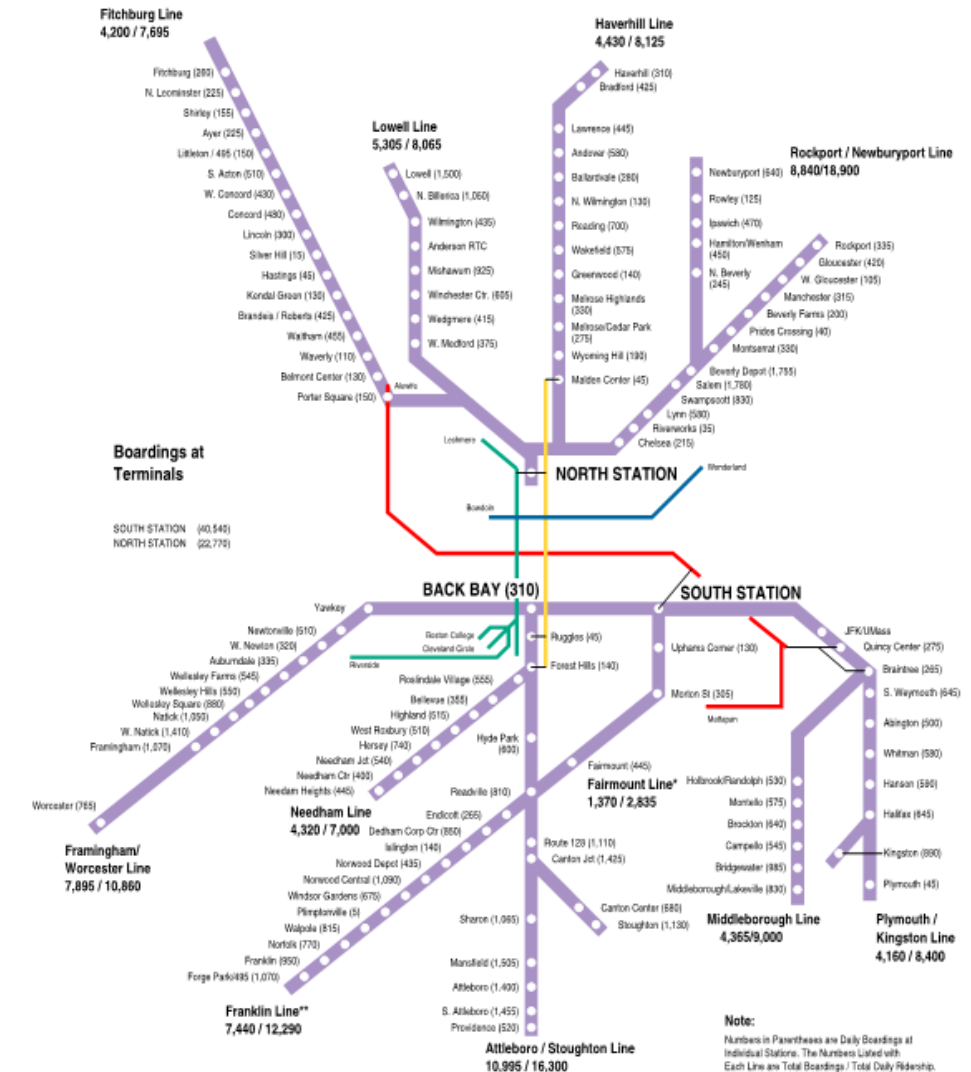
Fitchburg Line
4,200 / 7,695

Fitchburg (280)
N. Leominster (225)
Shirley (155)
Ayer (225)
Littleton / 495 (150)
S. Acton (510)
W. Concord (430)
Concord (480)
Lincoln (300)
Silver Hill (15)
Hastings (45)
Kendal Green (130)
Brandeis / Roberts (425)
Waltham (455)
Waverly (110)
Belmont Center (130)
Porter Square (150)
Alewife

Lowell Line
5,305 / 8,065

Lowell (1,500)
N. Billerica (1,060)
Wilmington (435)
Anderson RTC
Mishawum (925)
Winchester Ctr. (605)
Wedgmere (415)
W. Medford (375)

Haverhill Line
4,430 / 8,125

Haverhill (310)
Bradford (425)
Lawrence (445)
Andover (580)
Ballardvale (280)
N. Wilmington (130)
Reading (700)
Wakefield (575)
Greenwood (140)
Melrose Highlands (330)
Melrose/Cedar Park (275)
Wyoming Hill (190)
Malden Center (45)

Rockport / Newburyport Line
8,840/18,900

Newburyport (640)
Rowley (125)
Ipswich (470)
Hamilton/Wenham (450)
N. Beverly (245)
Rockport (335)
Gloucester (420)
W. Gloucester (105)
Manchester (315)
Beverly Farms (200)
Prides Crossing (40)
Montserrat (330)
Beverly Depot (1,755)
Salem (1,780)
Swampscott (830)
Lynn (580)
Riverworks (35)
Chelsea (215)

Lechmere
NORTH STATION
Wonderland
Bowdoin

Boardings at Terminals

SOUTH STATION (40,540)
NORTH STATION (22,770)

BACK BAY (310)
SOUTH STATION

Yawkey
Newtonville (610)
W. Newton (320)
Auburndale (335)
Wellesley Farms (545)
Wellesley Hills (550)
Wellesley Square (880)
Natick (1,050)
W. Natick (1,410)
Framingham (1,070)
Worcester (765)

Framingham/
Worcester Line
7,895 / 10,860

Boston College
Cleveland Circle
Riverside
Ruggles (45)
Forest Hills (140)
Roslindale Village (555)
Bellevue (355)
Highland (615)
West Roxbury (510)
Hersey (740)
Needham Jct (540)
Needham Ctr (400)
Needham Heights (445)

Needham Line
4,320 / 7,000

Hyde Park (600)
Readville (810)
Endicott (265)
Dedham Corp Ctr (880)
Islington (140)
Norwood Depot (435)
Norwood Central (1,090)
Windsor Gardens (675)
Plimptonville (5)
Walpole (815)
Norfolk (770)
Franklin (950)
Forge Park/495 (1,070)

Franklin Line**
7,440 / 12,290

Uphams Corner (130)
Morton St (305)
Mattapan
Fairmount (445)

Fairmount Line*
1,370 / 2,835

Route 128 (1,110)
Canton Jct (1,425)
Canton Center (580)
Stoughton (1,130)
Sharon (1,065)
Mansfield (1,505)
Attleboro (1,400)
S. Attleboro (1,455)
Providence (520)

Attleboro / Stoughton Line
10,995 / 16,300

JFK/UMass
Quincy Center (275)
Braintree (265)
S. Weymouth (645)
Abington (500)
Whitman (580)
Hanson (590)
Halifax (645)
Kingston (890)
Plymouth (45)

Holbrook/Randolph (530)
Montello (575)
Brockton (640)
Campello (545)
Bridgewater (985)
Middleborough/Lakeville (830)

Middleborough Line
4,365/9,000

Plymouth /
Kingston Line
4,160 / 8,400

Note:
Numbers in Parentheses are Daily Boardings at Individual Stations. The Numbers Listed with Each Line are Total Boardings / Total Daily Ridership.